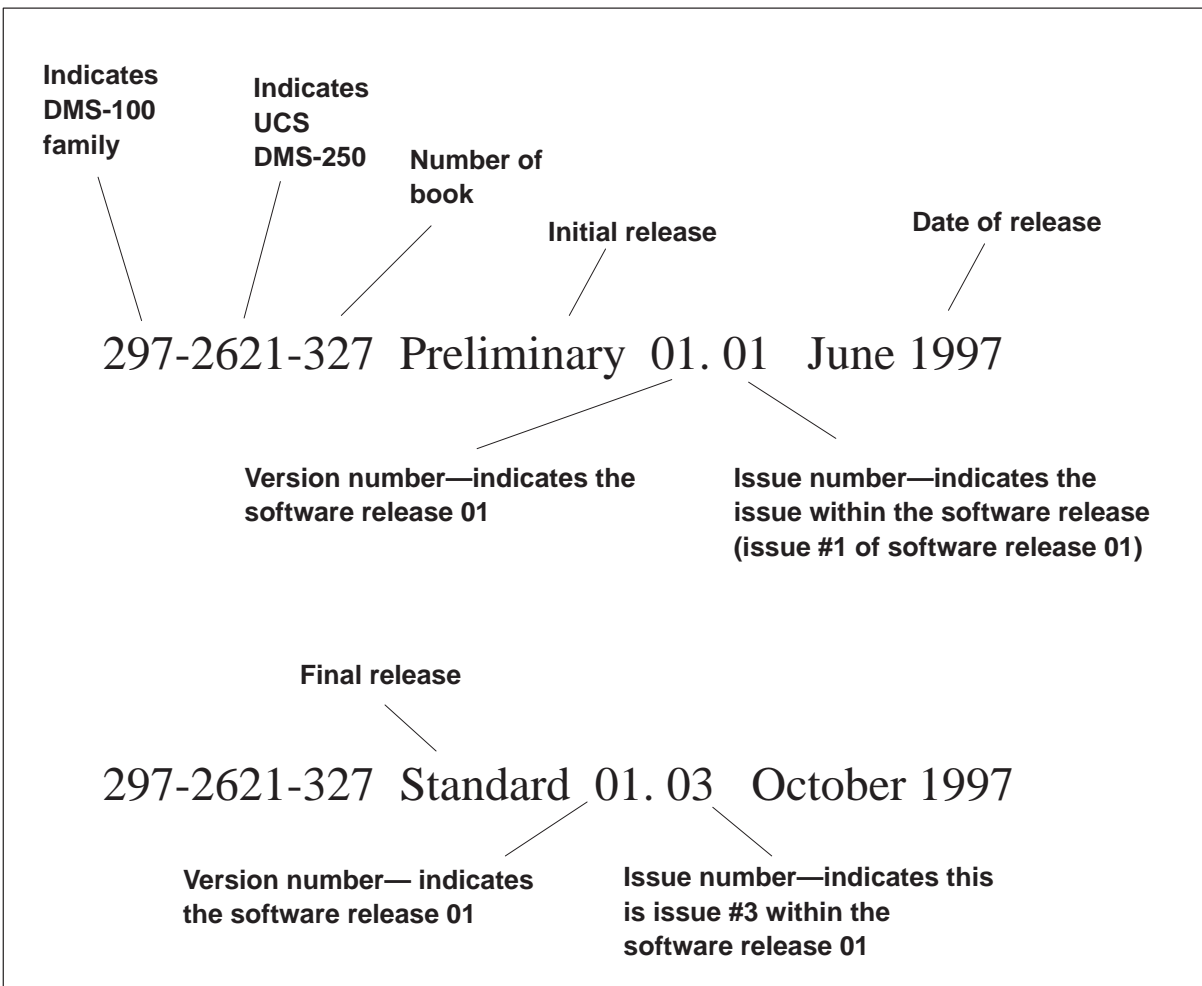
Indicates DMS-100 family

Indicates UCS DMS-250

Number of book

Initial release

Date of release

297-2621-327 Preliminary 01. 01 June 1997

Version number—indicates the software release 01

Issue number—indicates the issue within the software release (issue #1 of software release 01)

Final release

297-2621-327 Standard 01. 03 October 1997

Version number— indicates the software release 01

Issue number—indicates this is issue #3 within the software release 01